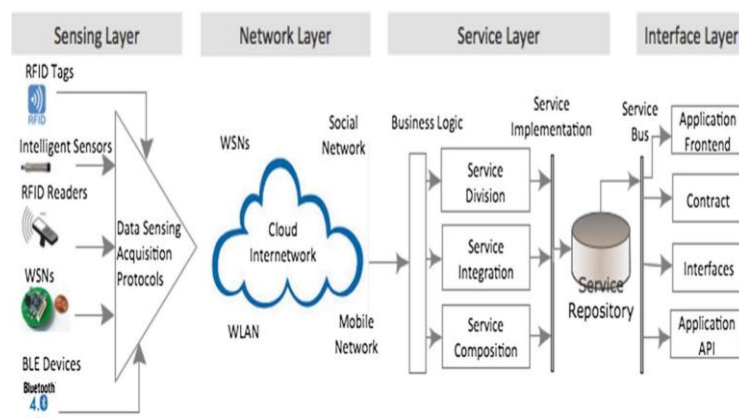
Sensing Layer

Network Layer

Service Layer

Interface Layer

RFID Tags

RFID

Intelligent Sensors

RFID Readers

WSNs

BLE Devices

Bluetooth 4.0

Data Sensing Acquisition Protocols

WSNs

Social Network

Cloud Internetwork

WLAN

Mobile Network

Business Logic

Service Implementation

Service Division

Service Integration

Service Composition

Service Bus

Service Repository

Application Frontend

Contract

Interfaces

Application API